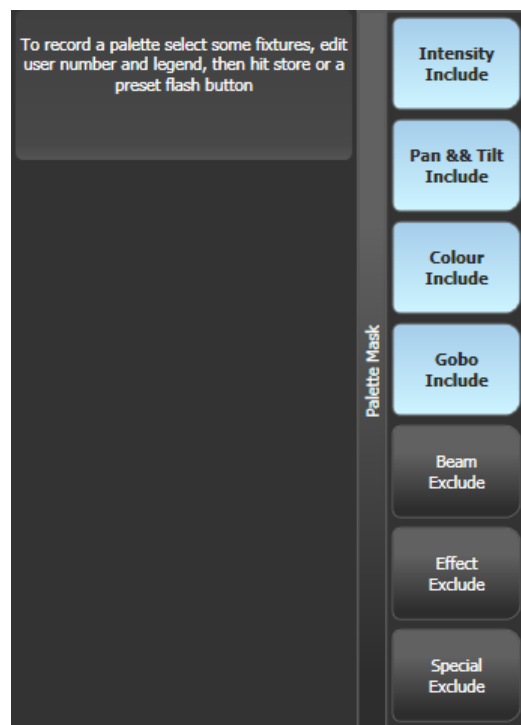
To record a palette select some fixtures, edit user number and legend, then hit store or a preset flash button

Palette Mask

Intensity
Include

Pan && Tilt
Include

Colour
Include

Gobo
Include

Beam
Exclude

Effect
Exclude

Special
Exclude